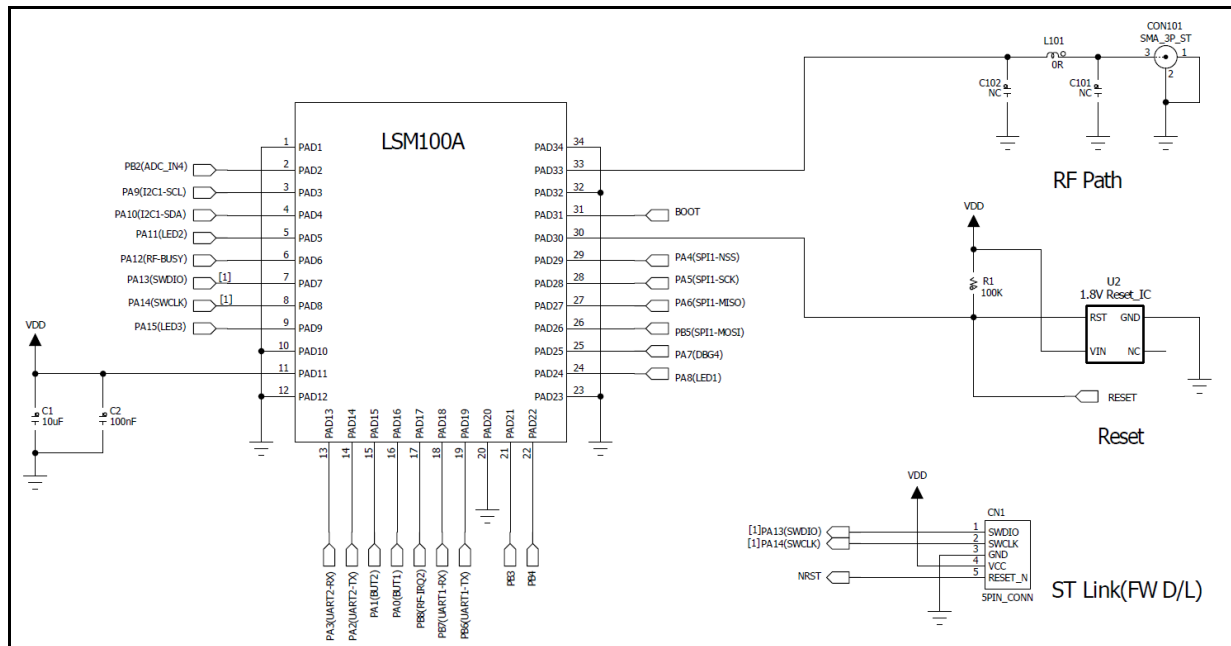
LSM100A

1 PAD1
2 PAD2
3 PAD3
4 PAD4
5 PAD5
6 PAD6
7 PAD7
8 PAD8
9 PAD9
10 PAD10
11 PAD11
12 PAD12

PB2(ADC_IN4)
PA9(I2C1-SCL)
PA10(I2C1-SDA)
PA11(LED2)
PA12(RF-BUSY)
PA13(SWDIO) [1]
PA14(SWCLK) [1]
PA15(LED3)

VDD
C1 10uF
C2 100nF

PAD13 13
PAD14 14
PAD15 15
PAD16 16
PAD17 17
PAD18 18
PAD19 19
PAD20 20
PAD21 21
PAD22 22

PA3(UART2-RX)
PA2(UART2-TX)
PA1(BUT2)
PA0(BUT1)
PB8(RF-IRQ2)
PB7(UART1-RX)
PB6(UART1-TX)
PB3
PB4

PAD34 34
PAD33 33
PAD32 32
PAD31 31
PAD30 30
PAD29 29
PAD28 28
PAD27 27
PAD26 26
PAD25 25
PAD24 24
PAD23 23

BOOT
PA4(SPI1-NSS)
PA5(SPI1-SCK)
PA6(SPI1-MISO)
PB5(SPI1-MOSI)
PA7(DBG4)
PA8(LED1)

L101
0R
CON101
SMA_3P_ST
3 1
2
C102
NC
C101
NC

RF Path

VDD
R1
100K
U2
1.8V Reset_IC
RST GND
VIN NC
RESET

Reset

VDD
CN1
[1]PA13(SWDIO) 1 SWDIO
[1]PA14(SWCLK) 2 SWCLK
3 GND
4 VCC
NRST 5 RESET_N
5PIN_CONN

ST Link(FW D/L)